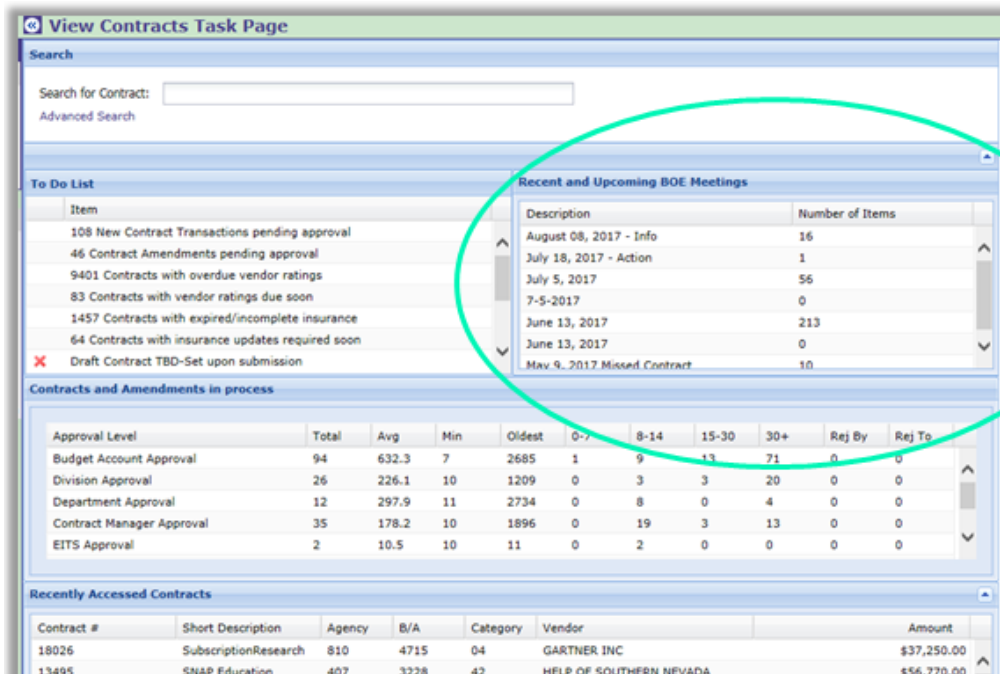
View Contracts Task Page

Search

Search for Contract:

Advanced Search

To Do List

| | Item |
|---|---|
| | 108 New Contract Transactions pending approval |
| | 46 Contract Amendments pending approval |
| | 9401 Contracts with overdue vendor ratings |
| | 83 Contracts with vendor ratings due soon |
| | 1457 Contracts with expired/incomplete insurance |
| | 64 Contracts with insurance updates required soon |
| ✕ | Draft Contract TBD-Set upon submission |

Recent and Upcoming BOE Meetings

| Description | Number of Items |
|---|---|
| August 08, 2017 - Info | 16 |
| July 18, 2017 - Action | 1 |
| July 5, 2017 | 56 |
| 7-5-2017 | 0 |
| June 13, 2017 | 213 |
| June 13, 2017 | 0 |
| May 9, 2017 Missed Contract | 10 |

Contracts and Amendments in process

| Approval Level | Total | Avg | Min | Oldest | 0-7 | 8-14 | 15-30 | 30+ | Rej By | Rej To |
|---|---|---|---|---|---|---|---|---|---|---|
| Budget Account Approval | 94 | 632.3 | 7 | 2685 | 1 | 9 | 13 | 71 | 0 | 0 |
| Division Approval | 26 | 226.1 | 10 | 1209 | 0 | 3 | 3 | 20 | 0 | 0 |
| Department Approval | 12 | 297.9 | 11 | 2734 | 0 | 8 | 0 | 4 | 0 | 0 |
| Contract Manager Approval | 35 | 178.2 | 10 | 1896 | 0 | 19 | 3 | 13 | 0 | 0 |
| EITS Approval | 2 | 10.5 | 10 | 11 | 0 | 2 | 0 | 0 | 0 | 0 |

Recently Accessed Contracts

| Contract # | Short Description | Agency | B/A | Category | Vendor | Amount |
|---|---|---|---|---|---|---|
| 18026 | SubscriptionResearch | 810 | 4715 | 04 | GARTNER INC | $37,250.00 |
| 13495 | SNAP Education | 407 | 3228 | 42 | HELP OF SOUTHERN NEVADA | $56,770.00 |